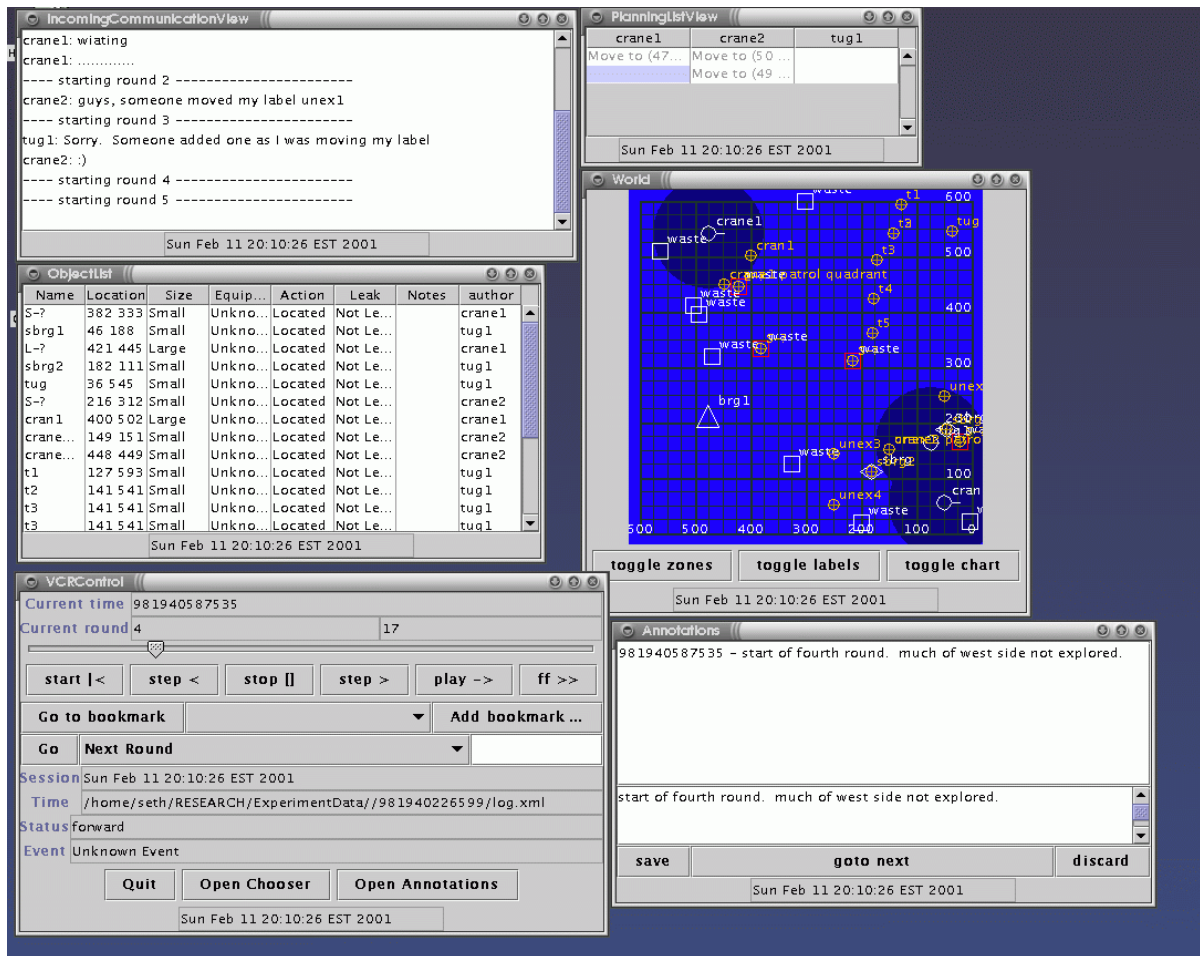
IncomingCommunicationView

crane1: wiating
crane1: ............
---- starting round 2 ------------------------
crane2: guys, someone moved my label unex1
---- starting round 3 ------------------------
tug1: Sorry. Someone added one as I was moving my label
crane2: :)
---- starting round 4 ------------------------
---- starting round 5 ------------------------

Sun Feb 11 20:10:26 EST 2001

PlanningListView

| crane1 | crane2 | tug1 |
|---|---|---|
| Move to (47... | Move to (50 ... | |
| | Move to (49 ... | |

Sun Feb 11 20:10:26 EST 2001

World

waste t1 600 tug crane1 t8 waste crane1 t3 500 crane patrol quadrant t4 waste waste 400 t5 waste waste 300 waste unex brg1 unex3 crane3 patrol 100 waste sbrg unex4 cran waste 500 400 300 200 100

toggle zones toggle labels toggle chart

Sun Feb 11 20:10:26 EST 2001

ObjectList

| Name | Location | Size | Equip... | Action | Leak | Notes | author |
|---|---|---|---|---|---|---|---|
| S-? | 382 333 | Small | Unkno... | Located | Not Le... | | crane1 |
| sbrg1 | 46 188 | Small | Unkno... | Located | Not Le... | | tug1 |
| L-? | 421 445 | Large | Unkno... | Located | Not Le... | | crane1 |
| sbrg2 | 182 111 | Small | Unkno... | Located | Not Le... | | tug1 |
| tug | 36 545 | Small | Unkno... | Located | Not Le... | | tug1 |
| S-? | 216 312 | Small | Unkno... | Located | Not Le... | | crane2 |
| cran1 | 400 502 | Large | Unkno... | Located | Not Le... | | crane1 |
| crane... | 149 151 | Small | Unkno... | Located | Not Le... | | crane2 |
| crane... | 448 449 | Small | Unkno... | Located | Not Le... | | crane2 |
| t1 | 127 593 | Small | Unkno... | Located | Not Le... | | tug1 |
| t2 | 141 541 | Small | Unkno... | Located | Not Le... | | tug1 |
| t3 | 141 541 | Small | Unkno... | Located | Not Le... | | tug1 |
| t3 | 141 541 | Small | Unkno... | Located | Not Le... | | tug1 |

Sun Feb 11 20:10:26 EST 2001

VCRControl

Current time 981940587535
Current round 4 17

start |< step < stop [] step > play -> ff >>

Go to bookmark Add bookmark ...

Go Next Round

Session Sun Feb 11 20:10:26 EST 2001
Time /home/seth/RESEARCH/ExperimentData//981940226599/log.xml
Status forward
Event Unknown Event

Quit Open Chooser Open Annotations

Sun Feb 11 20:10:26 EST 2001

Annotations

981940587535 - start of fourth round. much of west side not explored.

start of fourth round. much of west side not explored.

save goto next discard

Sun Feb 11 20:10:26 EST 2001